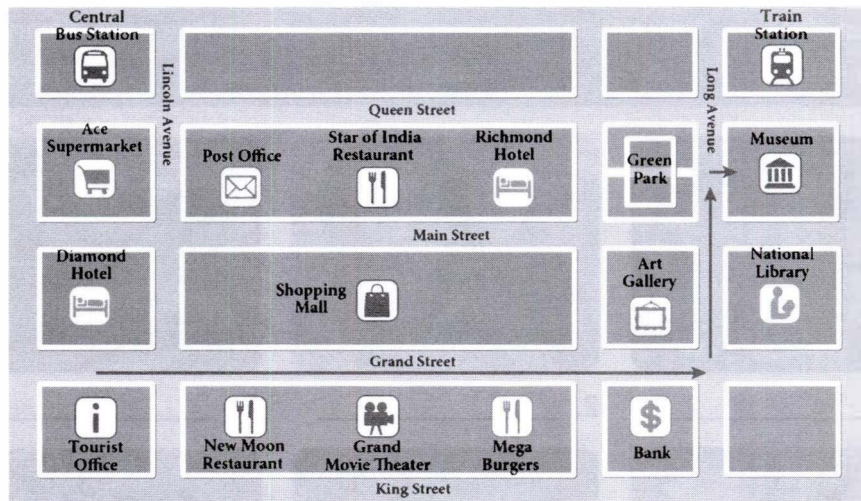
Central Bus Station

Lincoln Avenue

Queen Street

Long Avenue

Train Station

Ace Supermarket

Post Office

Star of India Restaurant

Richmond Hotel

Green Park

Museum

Main Street

Diamond Hotel

Shopping Mall

Art Gallery

National Library

Grand Street

Tourist Office

New Moon Restaurant

Grand Movie Theater

Mega Burgers

Bank

King Street